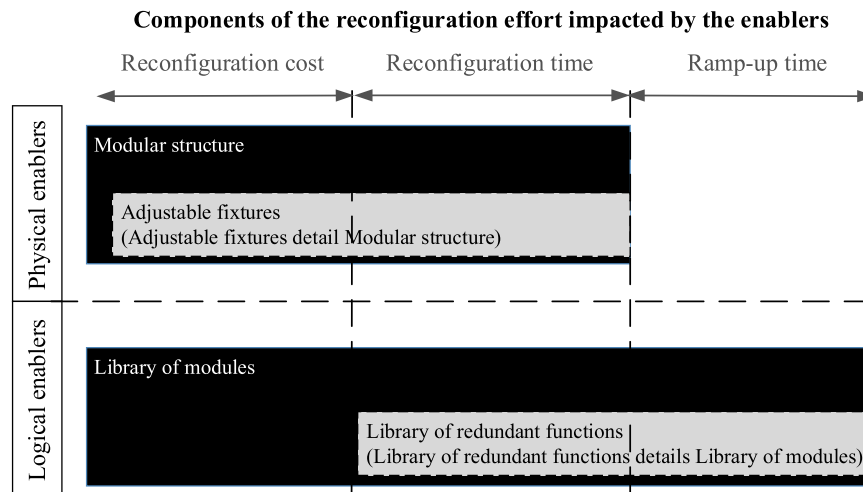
Components of the reconfiguration effort impacted by the enablers

Reconfiguration cost

Reconfiguration time

Ramp-up time

Physical enablers

Modular structure

Adjustable fixtures
(Adjustable fixtures detail Modular structure)

Logical enablers

Library of modules

Library of redundant functions
(Library of redundant functions details Library of modules)